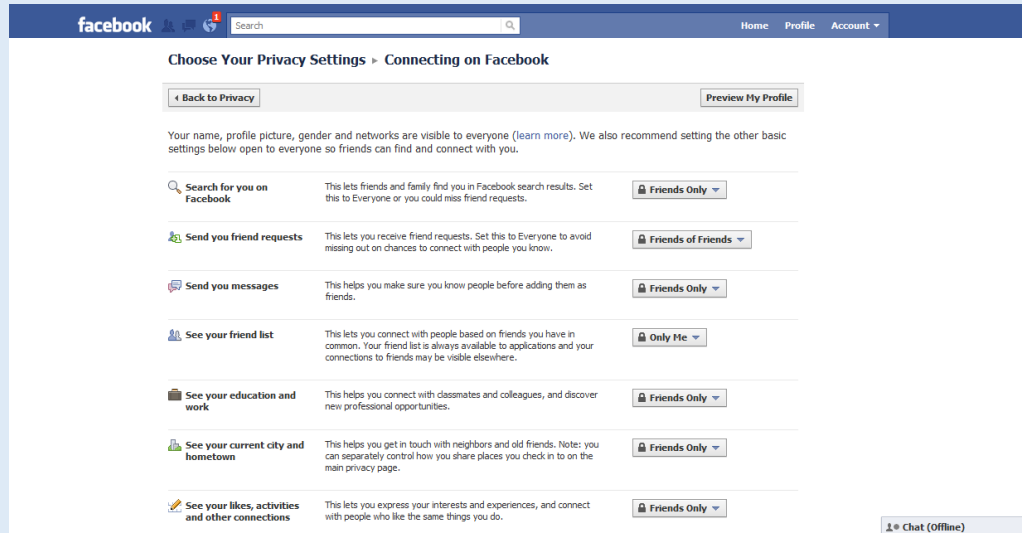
facebook 1 Search Home Profile Account

Choose Your Privacy Settings ▸ Connecting on Facebook

Back to Privacy

Preview My Profile

Your name, profile picture, gender and networks are visible to everyone (learn more). We also recommend setting the other basic settings below open to everyone so friends can find and connect with you.

| | | |
|---|---|---|
| Search for you on Facebook | This lets friends and family find you in Facebook search results. Set this to Everyone or you could miss friend requests. | Friends Only |
| Send you friend requests | This lets you receive friend requests. Set this to Everyone to avoid missing out on chances to connect with people you know. | Friends of Friends |
| Send you messages | This helps you make sure you know people before adding them as friends. | Friends Only |
| See your friend list | This lets you connect with people based on friends you have in common. Your friend list is always available to applications and your connections to friends may be visible elsewhere. | Only Me |
| See your education and work | This helps you connect with classmates and colleagues, and discover new professional opportunities. | Friends Only |
| See your current city and hometown | This helps you get in touch with neighbors and old friends. Note: you can separately control how you share places you check in to on the main privacy page. | Friends Only |
| See your likes, activities and other connections | This lets you express your interests and experiences, and connect with people who like the same things you do. | Friends Only |

Chat (Offline)